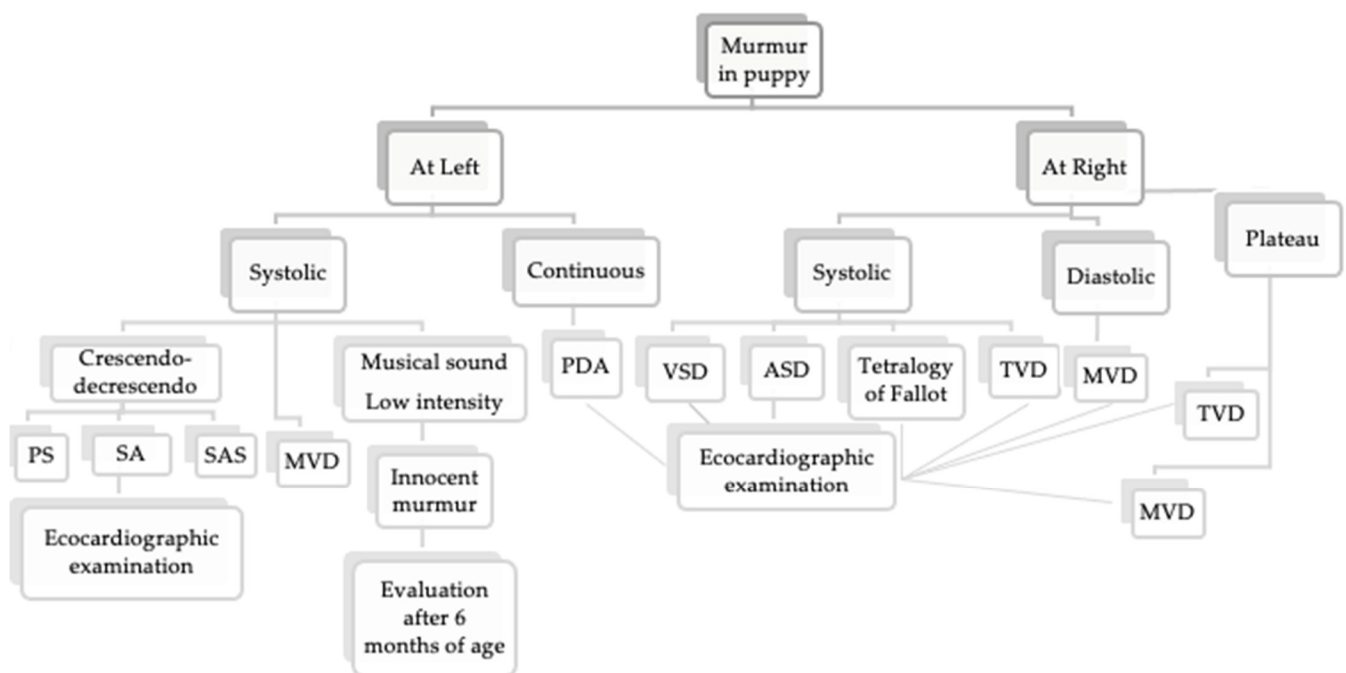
Murmur in puppy

At Left

At Right

Systolic

Continuous

Systolic

Diastolic

Plateau

Crescendo-decrescendo

Musical sound
Low intensity

PDA

VSD

ASD

Tetralogy of Fallot

TVD

MVD

PS

SA

SAS

MVD

Innocent murmur

Ecocardiographic examination

TVD

Ecocardiographic examination

Evaluation after 6 months of age

MVD